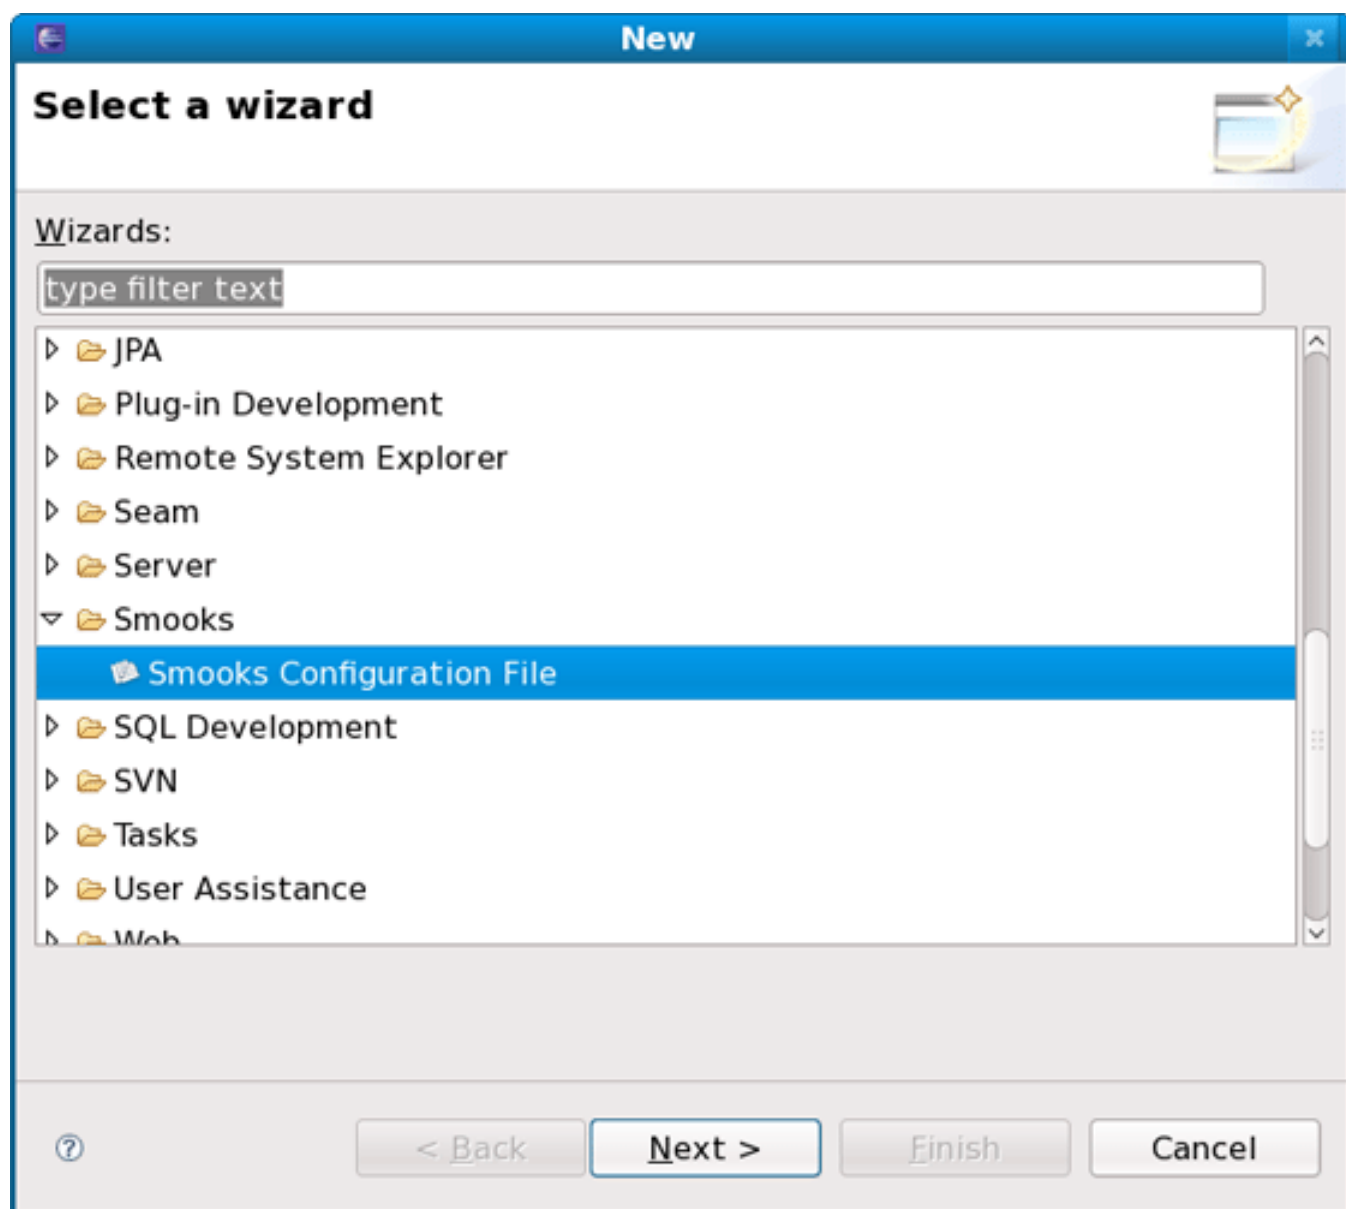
New

Select a wizard

Wizards:

type filter text

JPA
Plug-in Development
Remote System Explorer
Seam
Server
Smooks
Smooks Configuration File
SQL Development
SVN
Tasks
User Assistance
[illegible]

?

< Back
Next >
Finish
Cancel